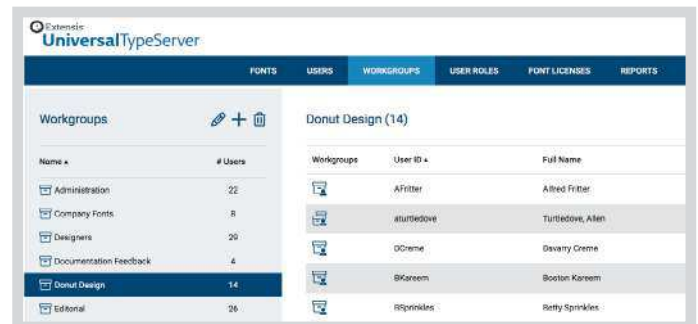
Extensis
UniversalTypeServer

FONTS USERS WORKGROUPS USER ROLES FONT LICENSES REPORTS

Workgroups

| Name ▴ | # Users |
|---|---|
| Administration | 22 |
| Company Fonts | 8 |
| Designers | 29 |
| Documentation Feedback | 4 |
| Donut Design | 14 |
| Editorial | 26 |

Donut Design (14)

| Workgroups | User ID ▴ | Full Name |
|---|---|---|
| | AFritter | Alfred Fritter |
| | aturtledove | Turtledove, Allen |
| | DCreme | Davarry Creme |
| | BKareem | Boston Kareem |
| | BSprinkles | Betty Sprinkles |